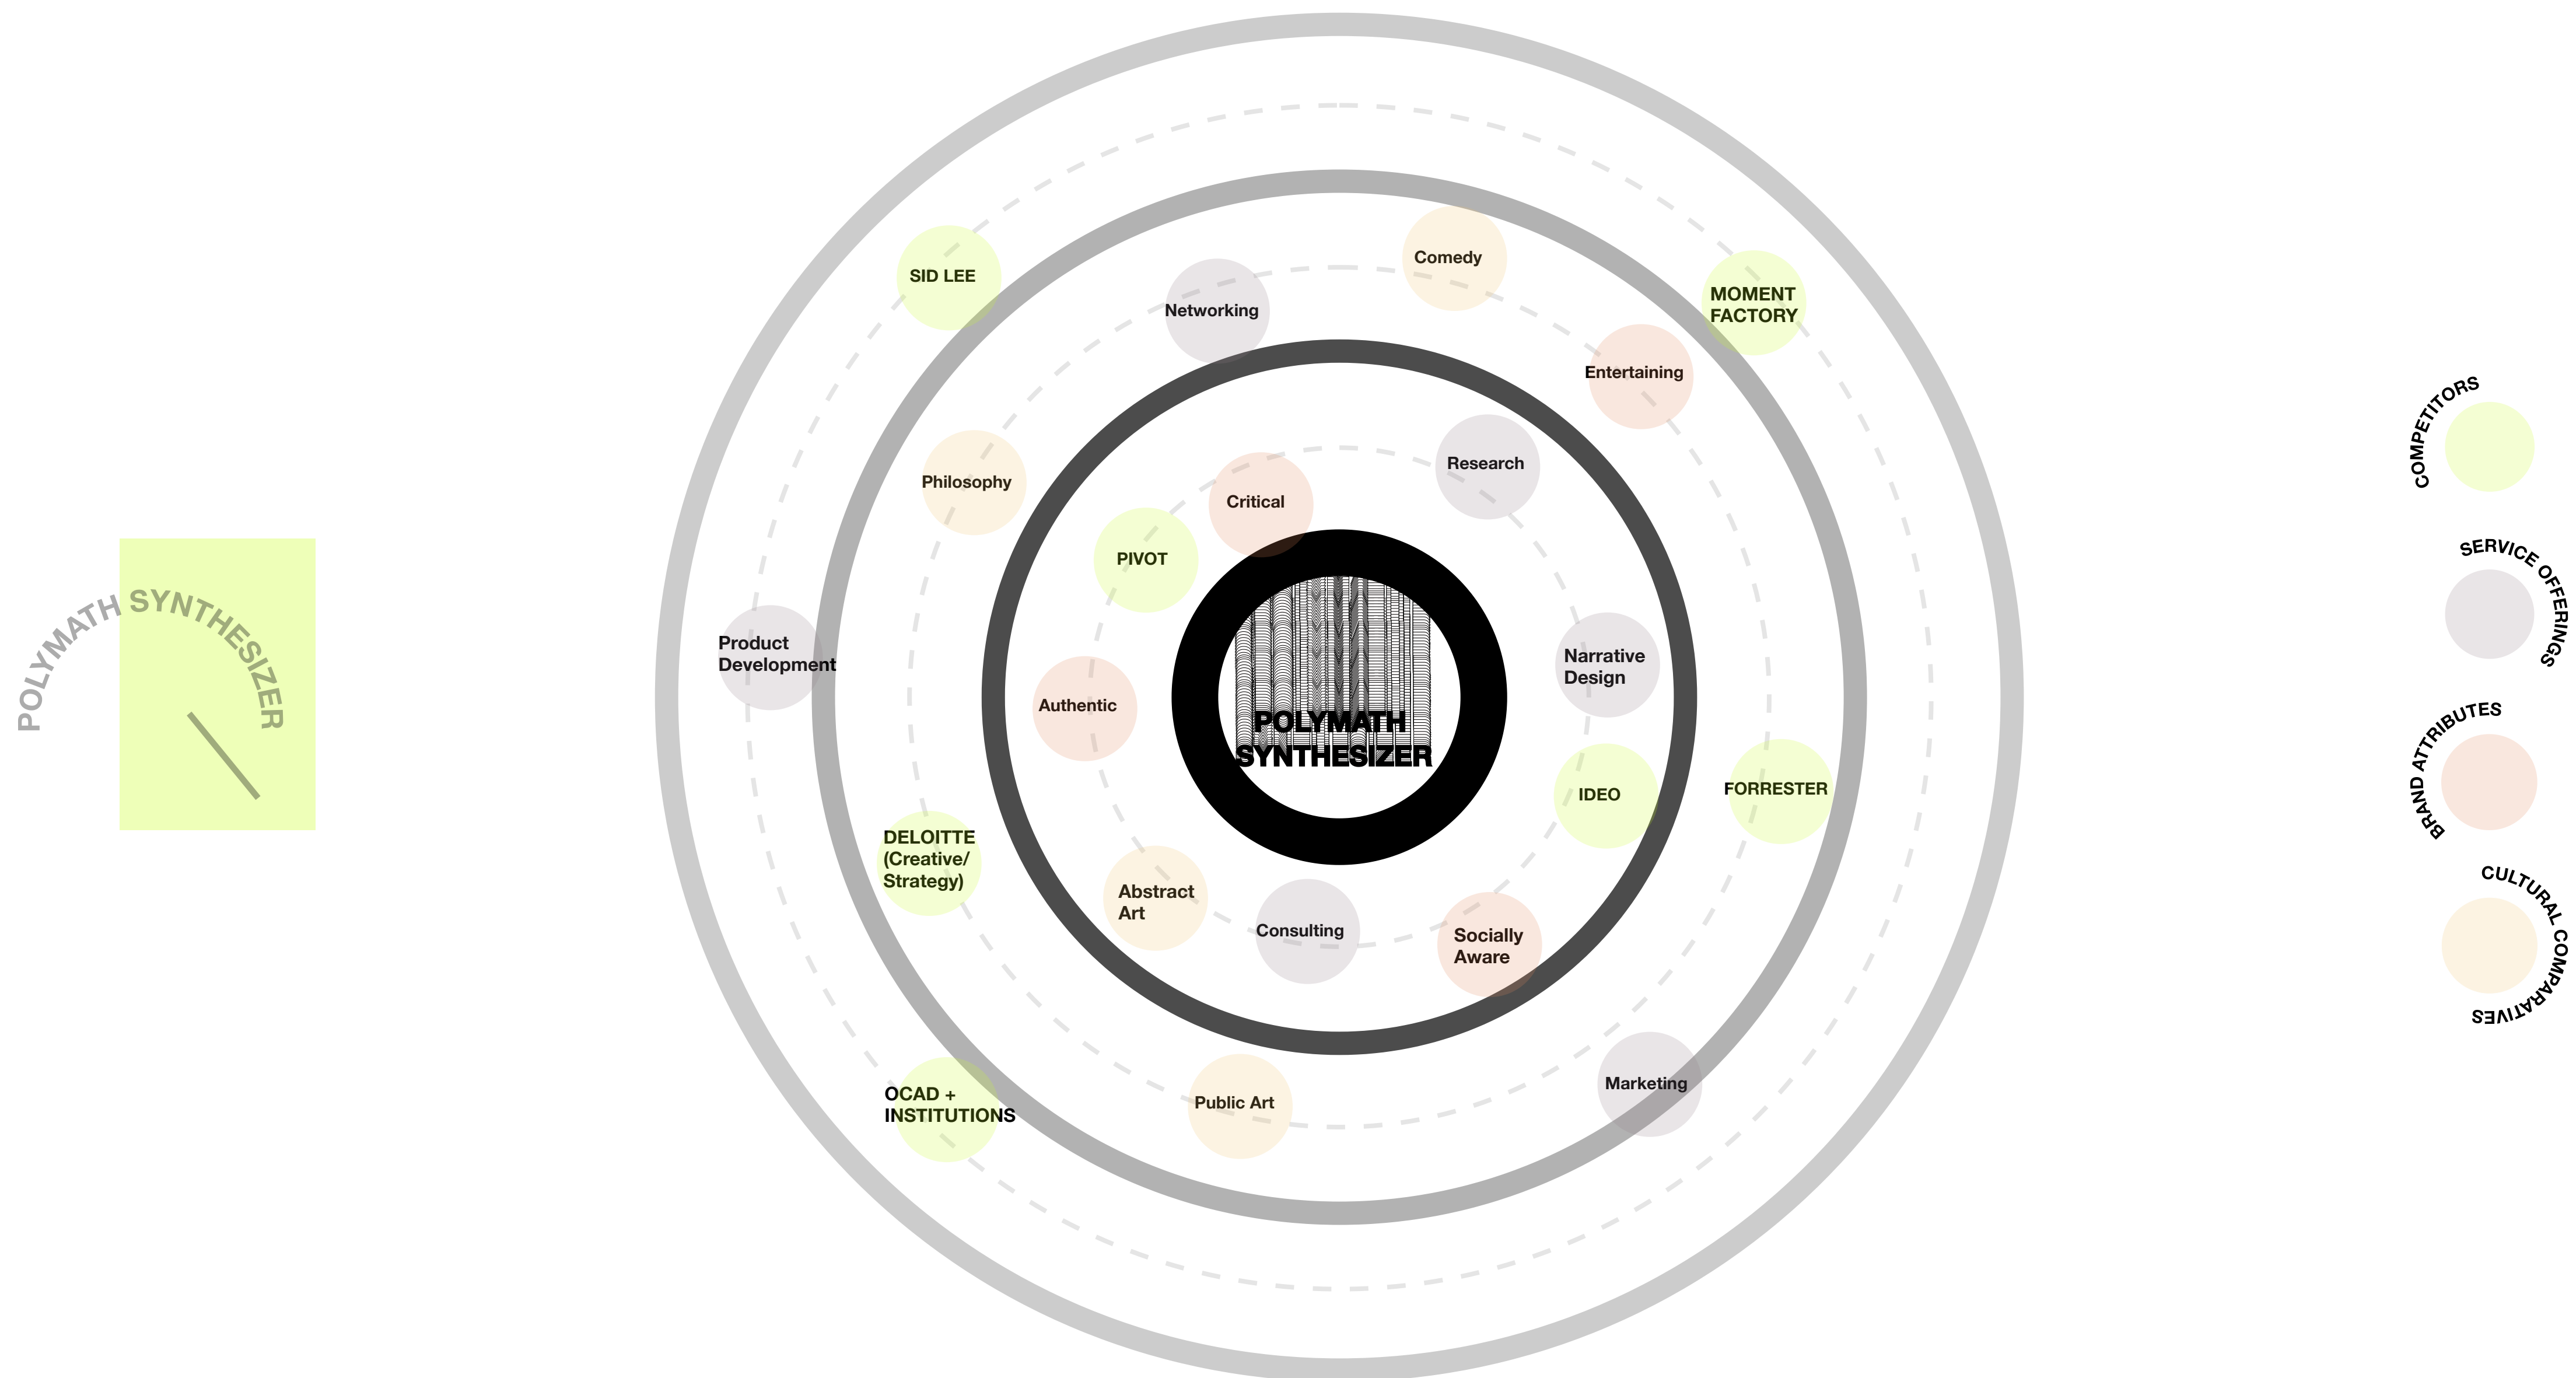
POLYMATH SYNTHESIZER

SID LEE

Comedy

MOMENT FACTORY

Networking

Entertaining

Philosophy

Research

Critical

PIVOT

Product Development

Narrative Design

Authentic

POLYMATH SYNTHESIZER

IDEO

FORRESTER

DELOITTE (Creative/ Strategy)

Abstract Art

Consulting

Socially Aware

OCAD + INSTITUTIONS

Public Art

Marketing

COMPETITORS

SERVICE OFFERINGS

BRAND ATTRIBUTES

CULTURAL COMPARATIVES